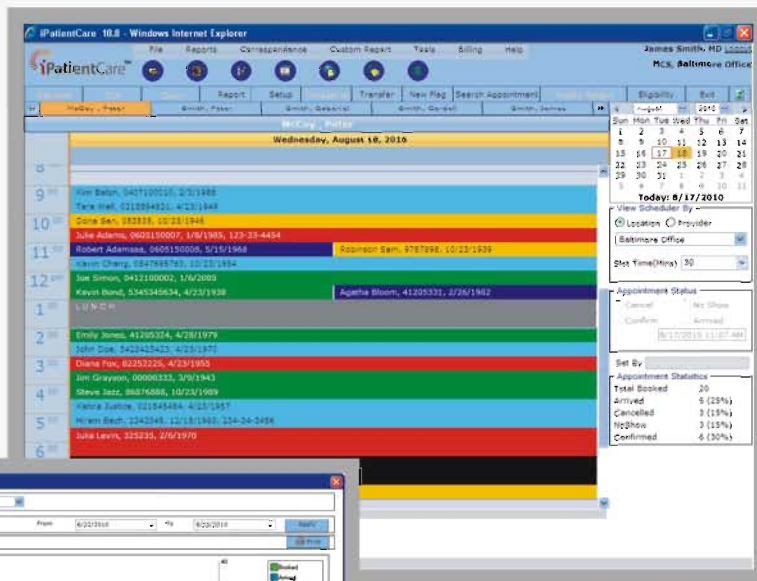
iPatientCare 10.8 - Windows Internet Explorer

iPatientCare™

File Reports Correspondence Custom Report Tools Billing Help

James Smith, MD Logout
MCS, Baltimore Office

Report Setup Transfer New Flag Search Appointment Eligibility Exit

McCoy, Peter | Smith, Peter | Smith, Gabriel | Smith, Gordon | Smith, James

McCoy, Peter
Wednesday, August 18, 2010

8
9 Kim Balon, 0407100015, 2/3/1988
Tara Wall, 0210094321, 4/23/1949
10 Dona Sen, 093535, 10/23/1946
Julie Adams, 0603150007, 1/8/1985, 123-33-4454
11 Robert Adamsea, 0605150008, 5/15/1968 | Robinson Sam, 9787898, 10/23/1939
Kevin Cherg, 0847695763, 10/23/1984
12 Joe Simon, 0412100002, 1/6/2005
Kevin Bond, 5345345634, 4/23/1938 | Agatha Bloom, 41205331, 2/26/1962
1 LUNCH
2 Emily Jones, 41205324, 4/28/1979
John Doe, 5423425423, 4/23/1970
3 Diana Fox, 62252225, 4/23/1955
Jim Grayson, 00000333, 3/9/1943
4 Steve Jazz, 86876888, 10/23/1989
Kehra Justice, 021545464, 4/23/1957
5 Hiram Bach, 2242345, 12/18/1960, 234-24-2456
Julie Lewin, 325235, 2/6/1970
6

August 2010

| Sun | Mon | Tue | Wed | Thu | Fri | Sat |
|---|---|---|---|---|---|---|
| 1 | 2 | 3 | 4 | 5 | 6 | 7 |
| 8 | 9 | 10 | 11 | 12 | 13 | 14 |
| 15 | 16 | 17 | 18 | 19 | 20 | 21 |
| 22 | 23 | 24 | 25 | 26 | 27 | 28 |
| 29 | 30 | 31 | 1 | 2 | 3 | 4 |
| 5 | 6 | 7 | 8 | 9 | 10 | 11 |

Today: 8/17/2010

View Scheduler By
Location Provider
Baltimore Office
Slot Time(Mins) 30

Appointment Status
Cancel No Show
Confirm Arrived
8/17/2010 11:07 AM

Set By

Appointment Statistics
Total Booked 20
Arrived 6 (25%)
Cancelled 3 (15%)
NoShow 3 (15%)
Confirmed 6 (30%)

From 6/20/2010 To 6/20/2010 Apply
Print
Booked
Arrived